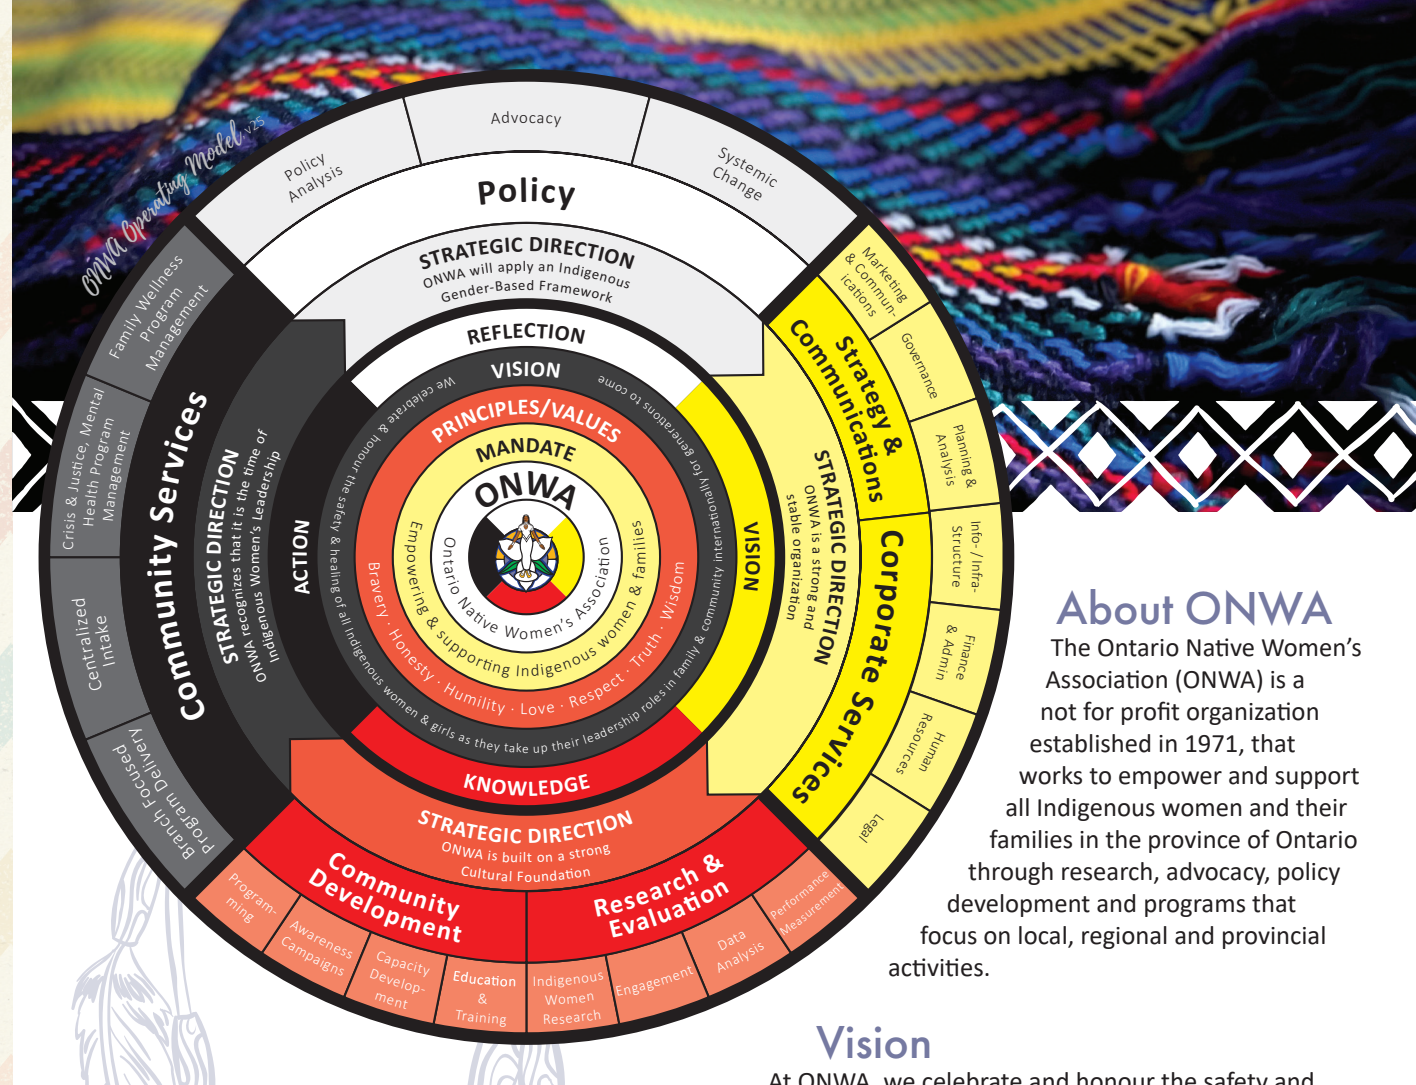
ONWA Operating Model v2.5

Advocacy

Policy Analysis

Systemic Change

Policy

STRATEGIC DIRECTION
ONWA will apply an Indigenous Gender-Based Framework

REFLECTION

VISION

Marketing & Communications

Governance

Planning & Analysis

Info- / Infra-Structure

Finance & Admin

Human Resources

Legal

Strategy & Communications

Corporate Services

STRATEGIC DIRECTION
ONWA is a strong and stable organization

VISION

Family Wellness Program Management

Crisis & Justice, Mental Health Program Management

Centralized Intake

Branch Focused Program Delivery

Community Services

STRATEGIC DIRECTION
ONWA recognizes that it is the time of Indigenous Women's Leadership

ACTION

We celebrate & honour the safety & healing of all Indigenous women & girls as they take up their leadership roles in family & community internationally for generations to come

PRINCIPLES/VALUES

Bravery · Honesty · Humility · Love · Respect · Truth · Wisdom

MANDATE

Empowering & supporting Indigenous women & families

ONWA

Ontario Native Women's Association

KNOWLEDGE

STRATEGIC DIRECTION
ONWA is built on a strong Cultural Foundation

Community Development

Research & Evaluation

Program-ming

Awareness Campaigns

Capacity Develop-ment

Education & Training

Indigenous Women Research

Engagement

Data Analysis

Performance Measurement

About ONWA

The Ontario Native Women's Association (ONWA) is a not for profit organization established in 1971, that works to empower and support all Indigenous women and their families in the province of Ontario through research, advocacy, policy development and programs that focus on local, regional and provincial activities.

Vision

At ONWA, we celebrate and honour the safety and